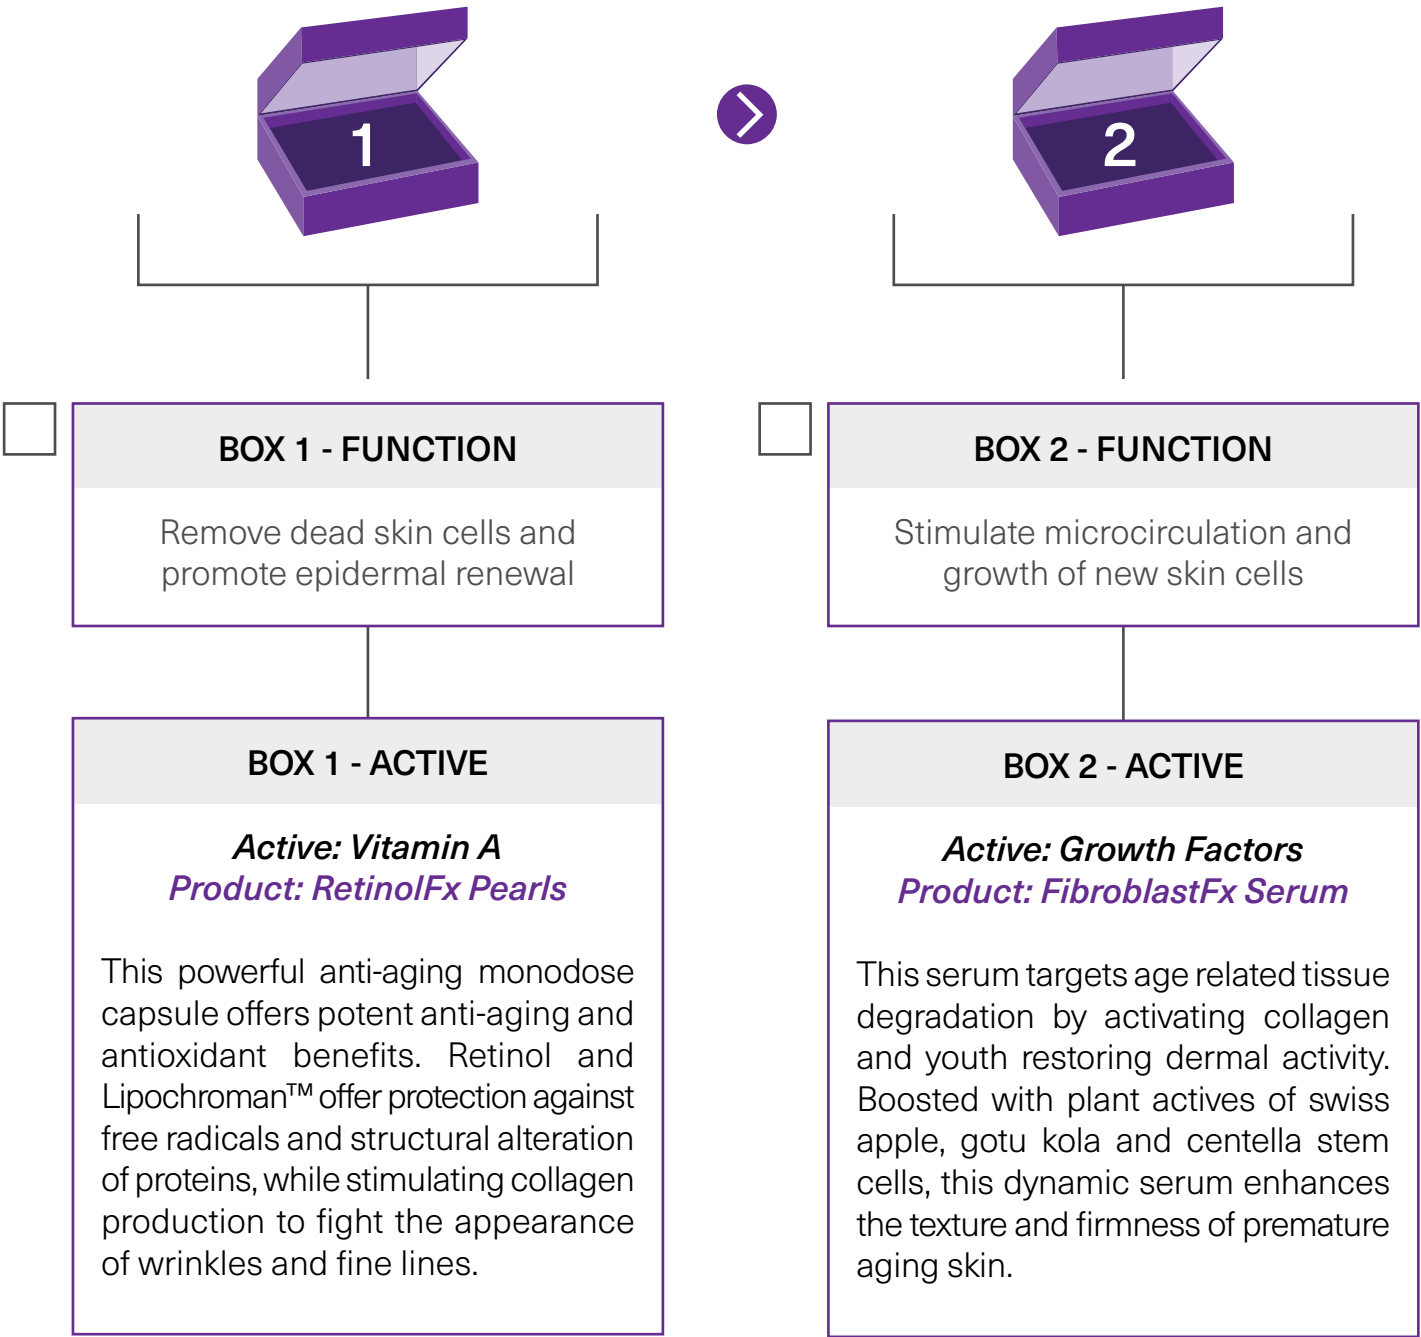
1

2

BOX 1 - FUNCTION

Remove dead skin cells and promote epidermal renewal

BOX 1 - ACTIVE

Active: Vitamin A
Product: RetinolFx Pearls

This powerful anti-aging monodose capsule offers potent anti-aging and antioxidant benefits. Retinol and Lipochroman™ offer protection against free radicals and structural alteration of proteins, while stimulating collagen production to fight the appearance of wrinkles and fine lines.

BOX 2 - FUNCTION

Stimulate microcirculation and growth of new skin cells

BOX 2 - ACTIVE

Active: Growth Factors
Product: FibroblastFx Serum

This serum targets age related tissue degradation by activating collagen and youth restoring dermal activity. Boosted with plant actives of swiss apple, gotu kola and centella stem cells, this dynamic serum enhances the texture and firmness of premature aging skin.